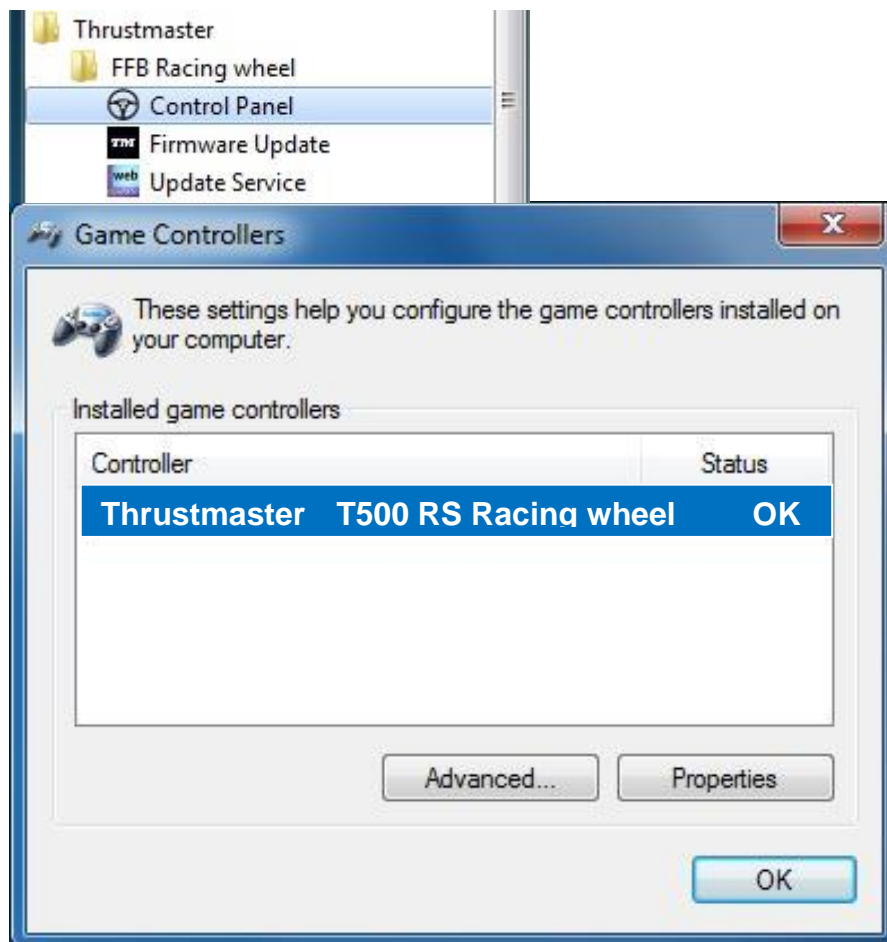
Thrustmaster
FFB Racing wheel
Control Panel
TM Firmware Update
web Update Service

Game Controllers
X

These settings help you configure the game controllers installed on your computer.

Installed game controllers

| Controller | Status |
|---|---|
| Thrustmaster T500 RS Racing wheel | OK |

Advanced...
Properties
OK